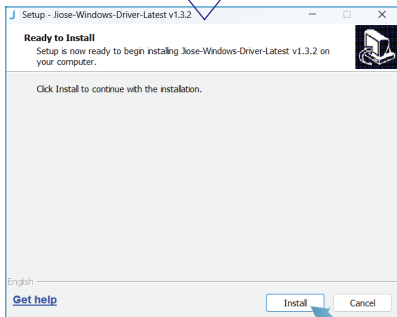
Setup - Jiose-Windows-Driver-Latest v1.3.2

Ready to Install

Setup is now ready to begin installing Jiose-Windows-Driver-Latest v1.3.2 on your computer.

Click Install to continue with the installation.

English

Get help

Install

Cancel